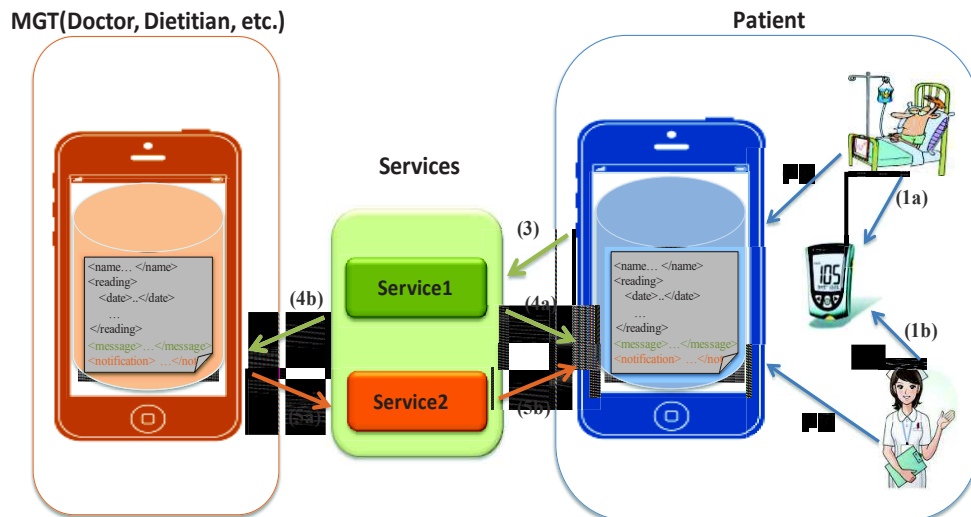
MGT(Doctor, Dietitian, etc.)

Patient

Services

<name… </name>
<reading>
<date>..</date>
…
</reading>
<message>…</message>
<notification> …</no

(4b)

(5a)

Service1

Service2

(3)

(4a)

(5b)

<name… </name>
<reading>
<date>..</date>
…
</reading>
<message>…</message>
<notification> …</no

(1a)

(1b)

105